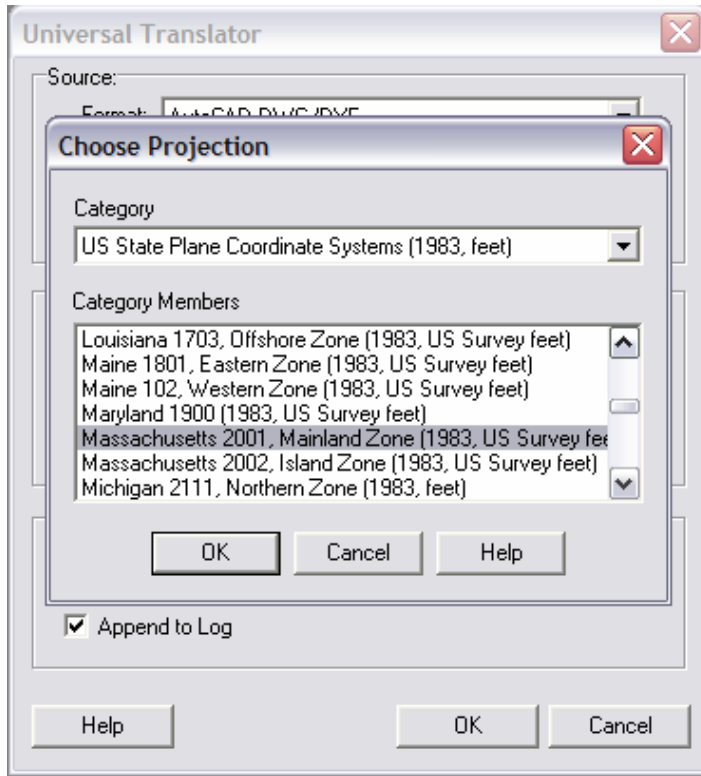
Universal Translator

Source:

Format: AutoCAD DWG/DXF

Choose Projection

Category

US State Plane Coordinate Systems (1983, feet)

Category Members

Louisiana 1703, Offshore Zone (1983, US Survey feet)
Maine 1801, Eastern Zone (1983, US Survey feet)
Maine 102, Western Zone (1983, US Survey feet)
Maryland 1900 (1983, US Survey feet)
Massachusetts 2001, Mainland Zone (1983, US Survey fee
Massachusetts 2002, Island Zone (1983, US Survey feet)
Michigan 2111, Northern Zone (1983, feet)

OK Cancel Help

Append to Log

Help OK Cancel